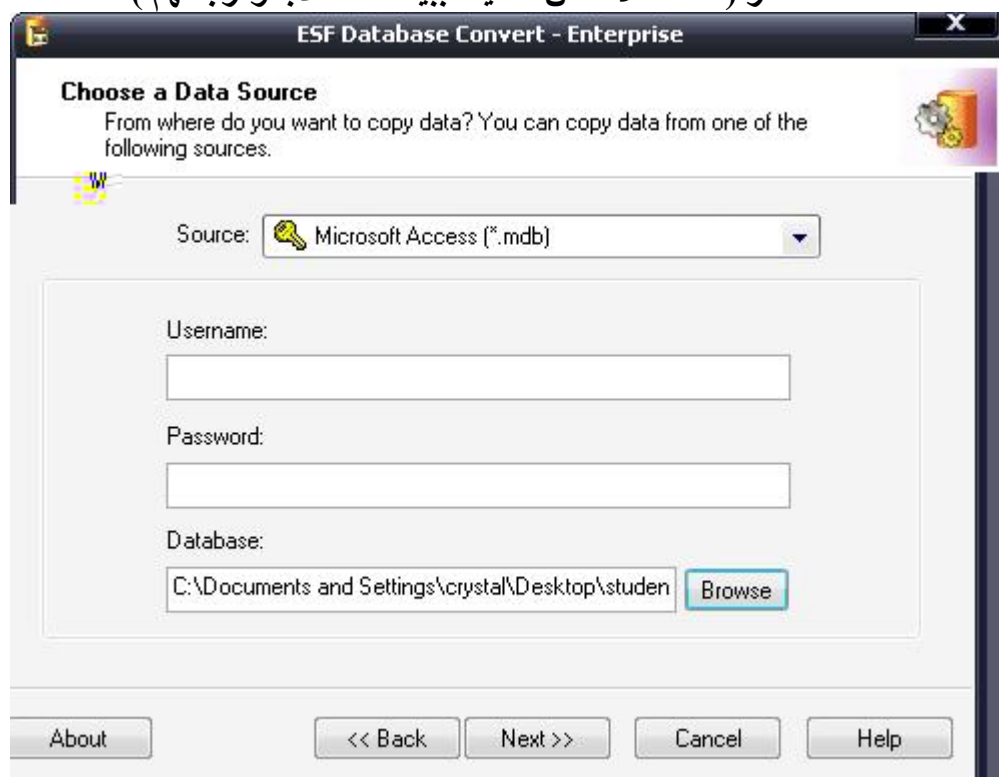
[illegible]

ESF Database Convert - Enterprise

Choose a Data Source
From where do you want to copy data? You can copy data from one of the following sources.

Source: Microsoft Access (*.mdb)

Username:

Password:

Database:
C:\Documents and Settings\crystal\Desktop\studen
Browse

About
<< Back
Next >>
Cancel
Help